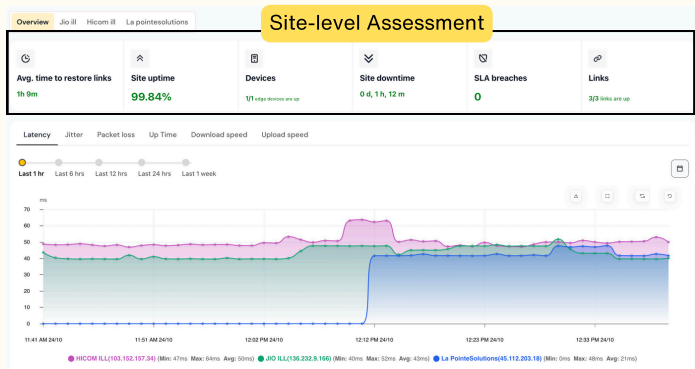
Overview | Jio ill | Hicom ill | La pointesolutions

Site-level Assessment

Avg. time to restore links
1h 9m

Site uptime
99.84%

Devices
1/1 edge devices are up

Site downtime
0 d, 1 h, 12 m

SLA breaches
0

Links
3/3 links are up

Latency | Jitter | Packet loss | Up Time | Download speed | Upload speed

Last 1 hr | Last 6 hrs | Last 12 hrs | Last 24 hrs | Last 1 week

ms
70
60
50
40
30
20
10
0

11:41 AM 24/10 | 11:51 AM 24/10 | 12:02 PM 24/10 | 12:12 PM 24/10 | 12:23 PM 24/10 | 12:33 PM 24/10

HICOM ILL(103.152.157.34) (Min: 47ms Max: 64ms Avg: 50ms) | JIO ILL(136.232.9.166) (Min: 40ms Max: 52ms Avg: 43ms) | La PointeSolutions(45.112.203.18) (Min: 0ms Max: 48ms Avg: 21ms)